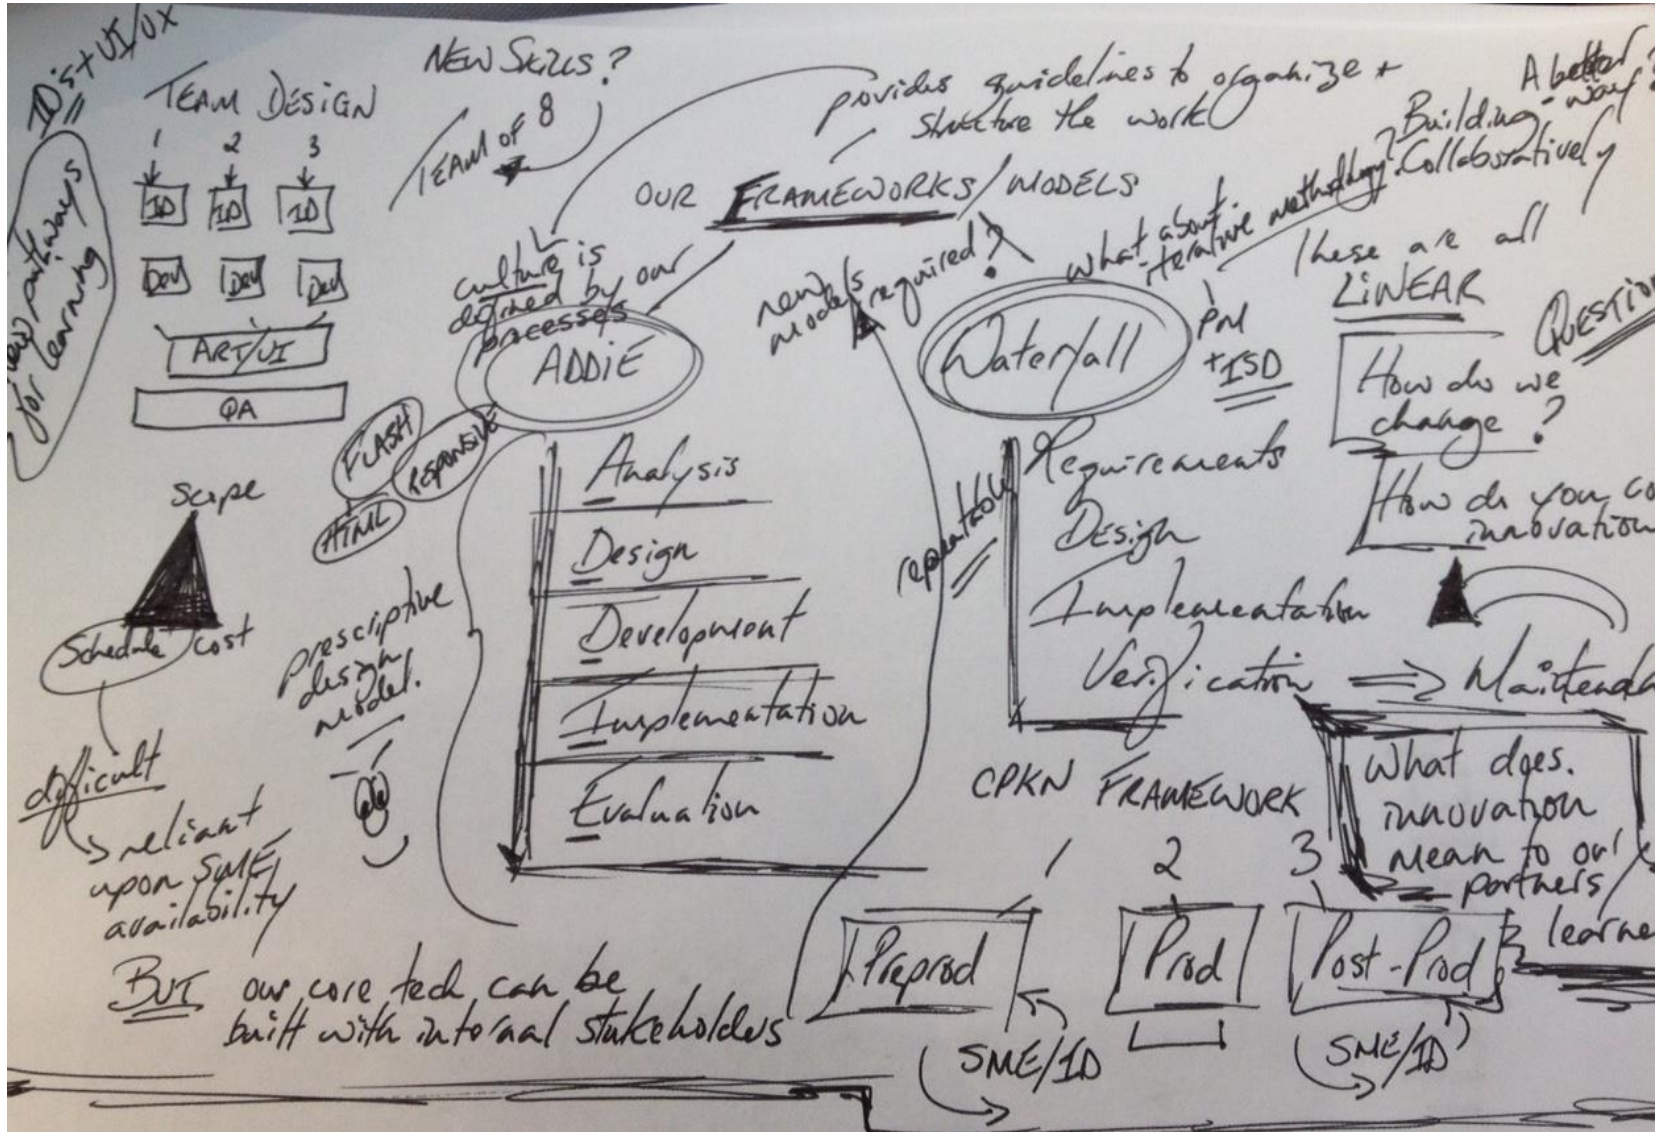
ID's + UI/UX

new pathways for learning

TEAM DESIGN
1 2 3
ID ID ID
DEV DEV DEV
ART/UI
QA

NEW SKILLS?
TEAM of 8

provides guidelines to organize + structure the work

A better way?
Building Collaboratively

OUR FRAMEWORKS/MODELS

culture is defined by our processes

new models required?

what about iterative methodology?

These are all LINEAR

QUESTIONS

ADDIE
FLASH
RESPONSIVE
HTML

Analysis
Design
Development
Implementation
Evaluation

Waterfall
PM + ISD
repeatable
Requirements
Design
Implementation
Verification ⟹ Maintenance

How do we change?
How do you co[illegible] innovation

scope
Schedule cost
difficult
> reliant upon SME availability

prescriptive design model.

What does innovation mean to our partners/ learners

CPKN FRAMEWORK
1 2 3
Preprod
Prod
Post-Prod
SME/ID
SME/ID

BUT our core tech can be built with internal stakeholders